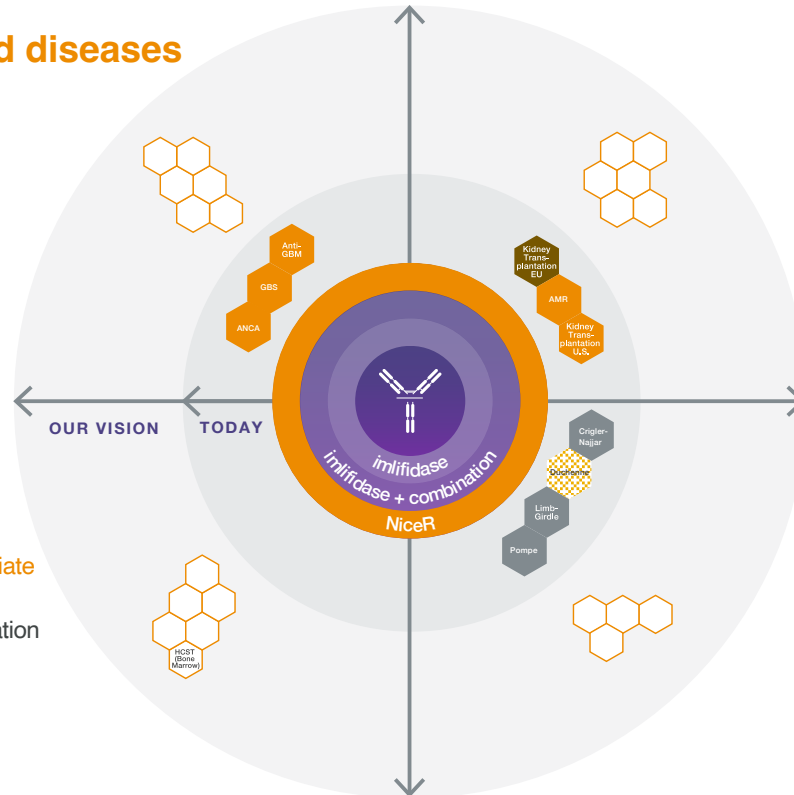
d diseases

Anti-GBM

GBS

ANCA

Kidney Transplantation EU

AMR

Kidney Transplantation U.S.

OUR VISION

TODAY

imlifidase

imlifidase + combination

NiceR

Crigler-Najjar

Duchenne

Limb-Girdle

Pompe

iate

ation

HCST (Bone Marrow)